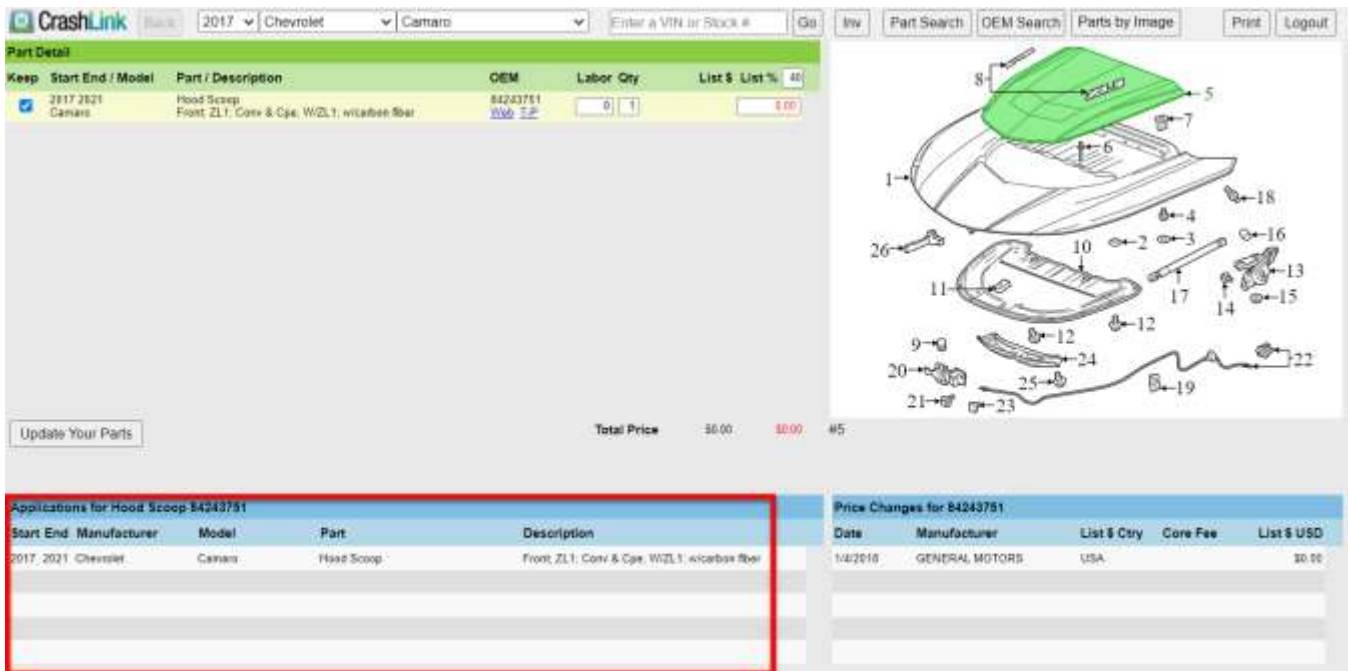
CrashLink Back 2017 Chevrolet Camaro Enter a VIN or Stock # Go Inv Part Search OEM Search Parts by Image Print Logout

Part Detail

| Keep | Start End / Model | Part / Description | OEM | Labor | Qty | List \$ | List % 40 |
|---|---|---|---|---|---|---|---|
| ☑ | 2017 2021 Camaro | Hood Scoop Front; ZL1; Conv & Cpe; W/ZL1; w/carbon fiber | 84243751 Web TP | 0 | 1 | | \$.00 |

Update Your Parts

Total Price \$0.00 \$0.00

8 5 7 6 1 18 4 2 3 16 26 10 13 11 17 15 14 12 12 9 24 22 20 25 19 21 23

#5

Applications for Hood Scoop 84243751

| Start | End | Manufacturer | Model | Part | Description |
|---|---|---|---|---|---|
| 2017 | 2021 | Chevrolet | Camaro | Hood Scoop | Front; ZL1; Conv & Cpe; W/ZL1; w/carbon fiber |

Price Changes for 84243751

| Date | Manufacturer | List \$ Ctry | Core Fee | List \$ USD |
|---|---|---|---|---|
| 1/4/2018 | GENERAL MOTORS | USA | | \$0.00 |